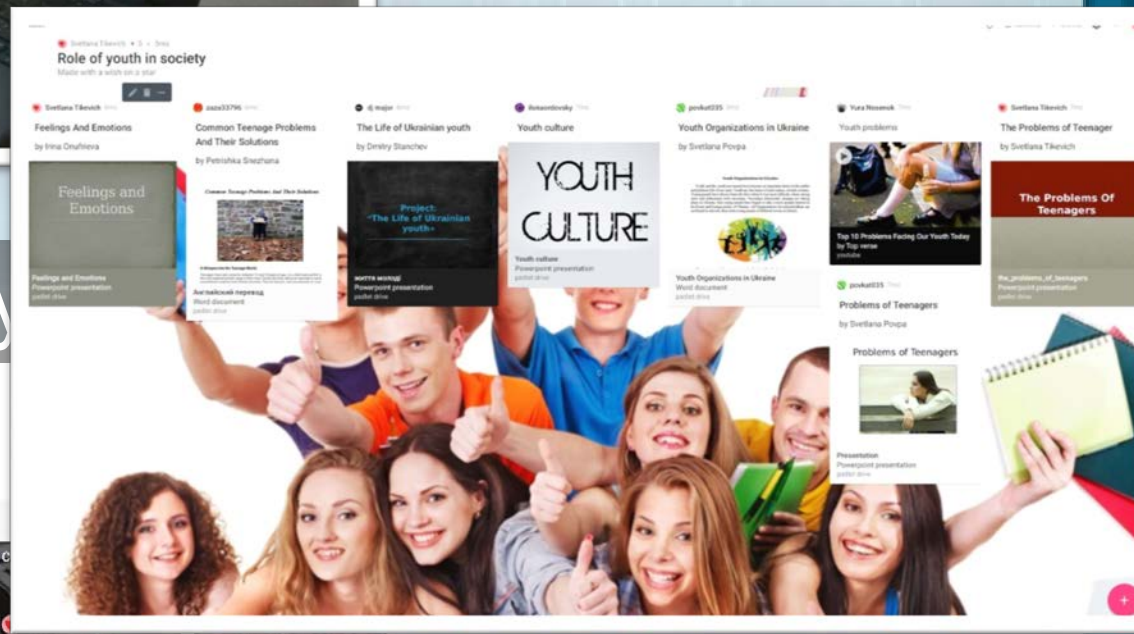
Svetlana Tikevich • 5 • 3mo

Role of youth in society

Made with a wish on a star

Svetlana Tikevich

Feelings And Emotions

by Irina Onufrieva

Feelings and Emotions

Feelings and Emotions

Powerpoint presentation

padlet drive

zaza33796

Common Teenage Problems And Their Solutions

by Petrishka Snezhana

Common Teenage Problems and Their Solutions

Английский перевод

Word document

padlet drive

dj major

The Life of Ukrainian youth

by Dmitry Stanchev

Project: "The Life of Ukrainian youth"

життя молоді

Powerpoint presentation

padlet drive

ilseontievsky

Youth culture

YOUTH CULTURE

Youth culture

Powerpoint presentation

padlet drive

povkut035

Youth Organizations in Ukraine

by Svetlana Povpa

Youth Organizations in Ukraine

Word document

padlet drive

Yura Nosenok

Youth problems

Top 10 Problems Facing Our Youth Today by Top verse

youtube

povkut035

Problems of Teenagers

by Svetlana Povpa

Problems of Teenagers

Presentation

Powerpoint presentation

padlet drive

Svetlana Tikevich

The Problems of Teenager

by Svetlana Tikevich

The Problems Of Teenagers

the_problems_of_teenagers

Powerpoint presentation

padlet drive

+